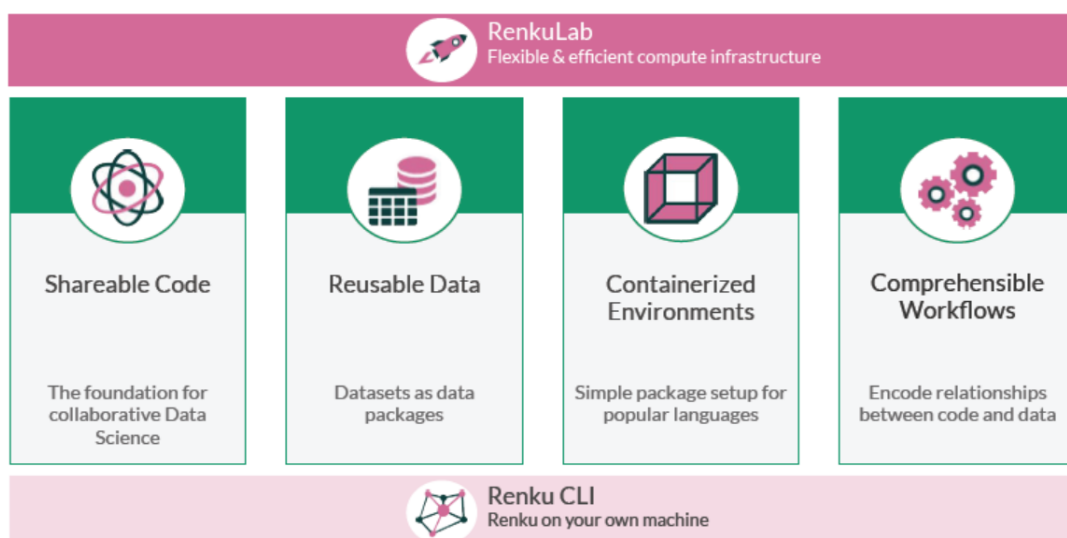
RenkuLab
Flexible & efficient compute infrastructure

Shareable Code

The foundation for collaborative Data Science

Reusable Data

Datasets as data packages

Containerized Environments

Simple package setup for popular languages

Comprehensible Workflows

Encode relationships between code and data

Renku CLI
Renku on your own machine